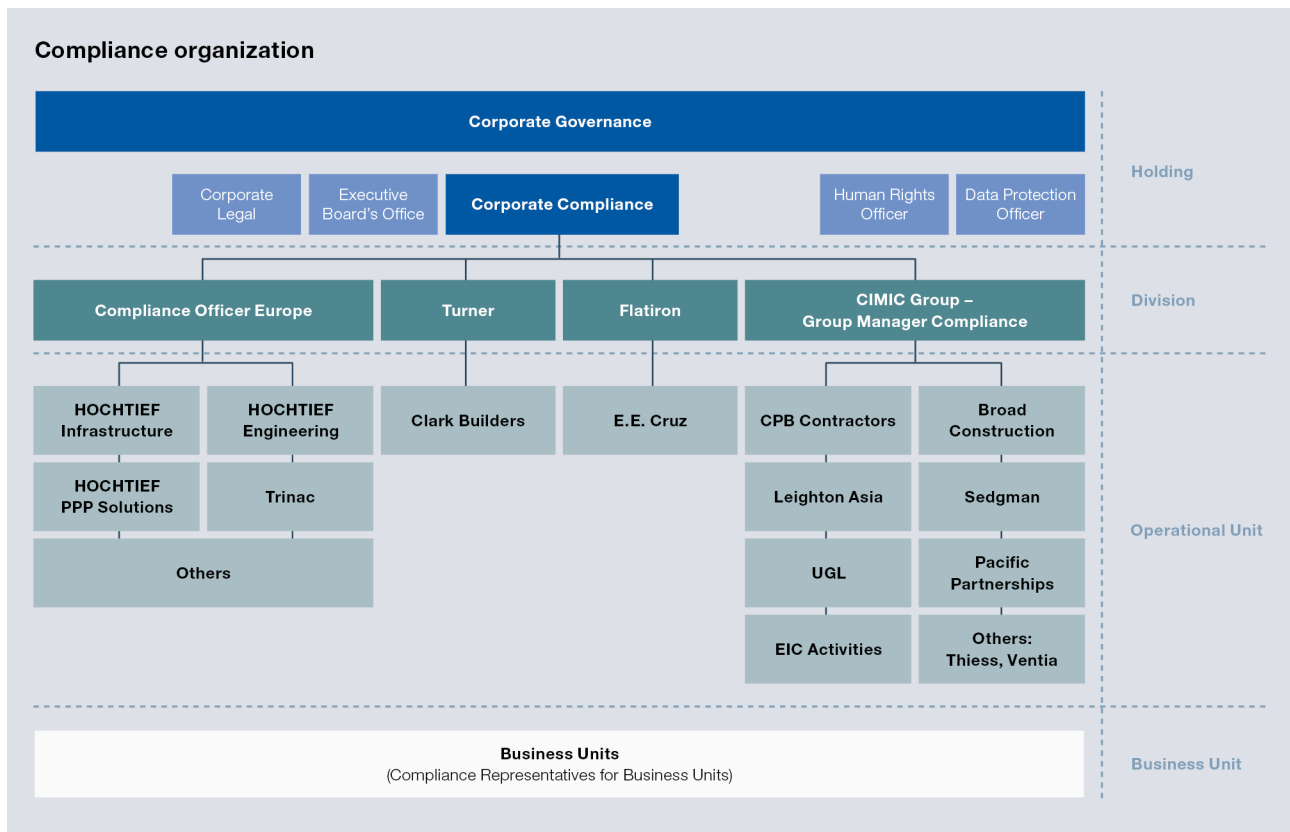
Compliance organization

Corporate Governance

Holding

Corporate Legal

Executive Board's Office

Corporate Compliance

Human Rights Officer

Data Protection Officer

Compliance Officer Europe

Turner

Flatiron

CIMIC Group – Group Manager Compliance

Division

HOCHTIEF Infrastructure

HOCHTIEF Engineering

Clark Builders

E.E. Cruz

CPB Contractors

Broad Construction

HOCHTIEF PPP Solutions

Trinac

Leighton Asia

Sedgman

Others

UGL

Pacific Partnerships

Operational Unit

EIC Activities

Others: Thiess, Ventia

Business Units
(Compliance Representatives for Business Units)

Business Unit